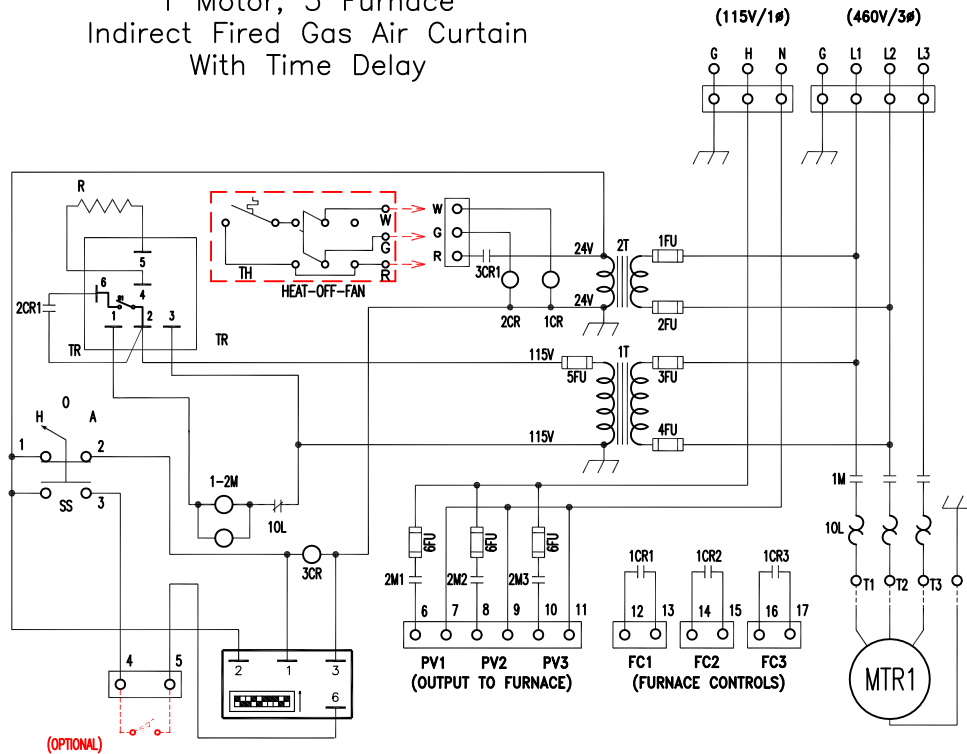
1 Motor, 3 Furnace
Indirect Fired Gas Air Curtain
With Time Delay

(115V/1ø)
(460V/3ø)
G H N
G L1 L2 L3

R
5
6
4
2CR1
1 2 3
TR
TR

TH
HEAT-OFF-FAN
W
G
R
W
G
R
3CR1
2CR
1CR
24V
24V
2T
1FU
2FU

115V
5FU
1T
3FU
4FU
115V

H O A
1 2
SS 3

1-2M
1OL
3CR

6FU
6FU
6FU
2M1
2M2
2M3
6 7 8 9 10 11
PV1 PV2 PV3
(OUTPUT TO FURNACE)

1CR1
1CR2
1CR3
12 13
14 15
16 17
FC1 FC2 FC3
(FURNACE CONTROLS)

1M
1OL
T1 T2 T3
MTR1

4 5
(OPTIONAL)

2 1 3
6